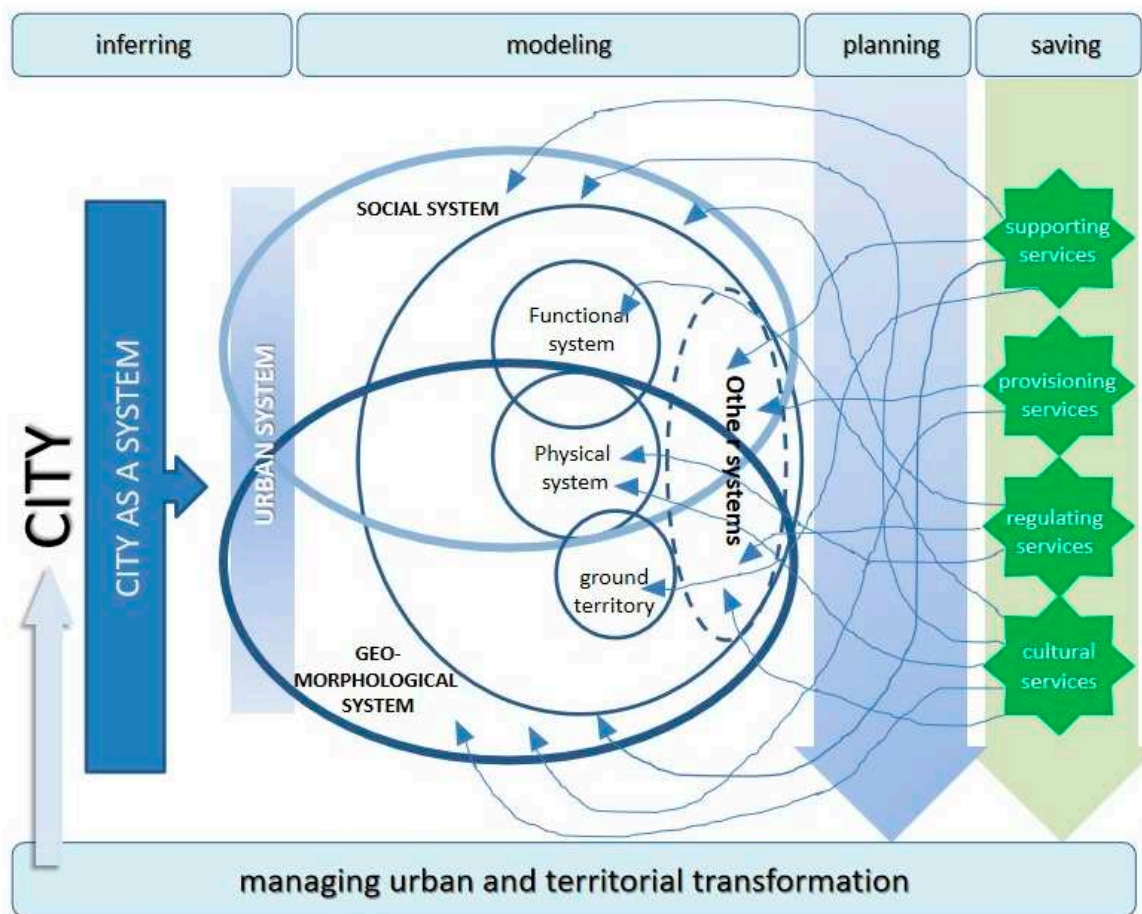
inferring

modeling

planning

saving

CITY

CITY AS A SYSTEM

URBAN SYSTEM

SOCIAL SYSTEM

Functional system

Physical system

ground territory

Othe r systems

GEO-MORPHOLOGICAL SYSTEM

supporting services

provisioning services

regulating services

cultural services

managing urban and territorial transformation